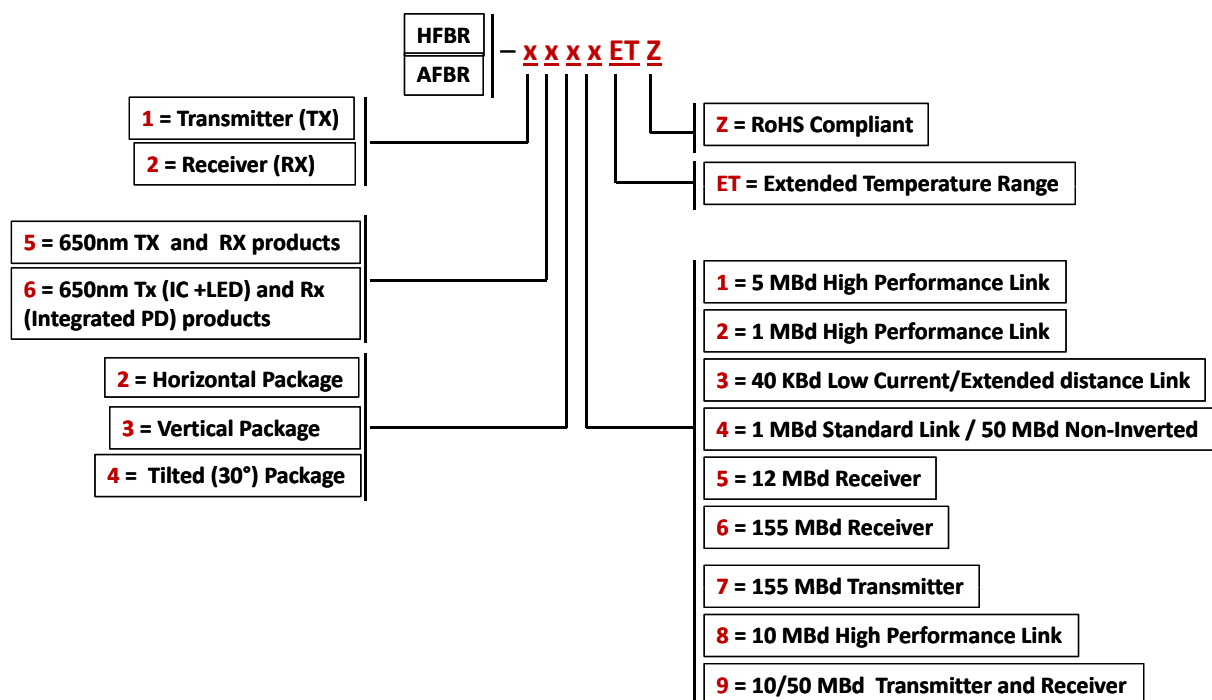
HFBR
AFBR
– x x x x ET Z

1 = Transmitter (TX)
2 = Receiver (RX)

Z = RoHS Compliant

ET = Extended Temperature Range

5 = 650nm TX and RX products
6 = 650nm Tx (IC +LED) and Rx (Integrated PD) products

1 = 5 MBd High Performance Link
2 = 1 MBd High Performance Link
3 = 40 KBd Low Current/Extended distance Link
4 = 1 MBd Standard Link / 50 MBd Non-Inverted
5 = 12 MBd Receiver
6 = 155 MBd Receiver
7 = 155 MBd Transmitter
8 = 10 MBd High Performance Link
9 = 10/50 MBd Transmitter and Receiver

2 = Horizontal Package
3 = Vertical Package
4 = Tilted (30°) Package